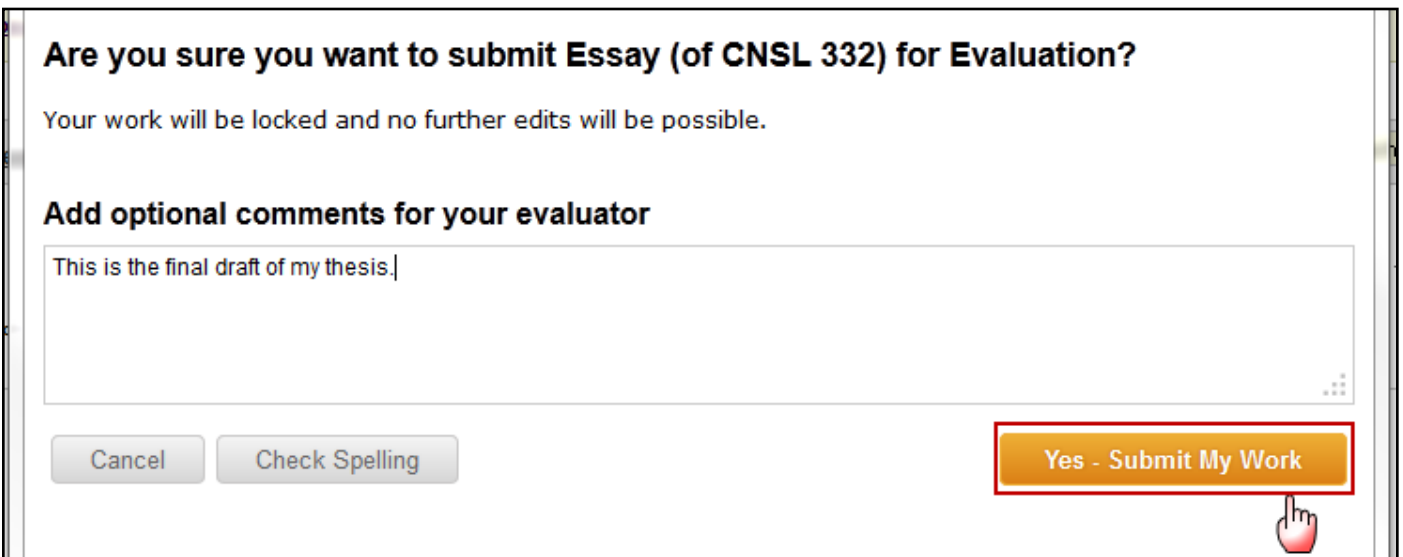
Are you sure you want to submit Essay (of CNSL 332) for Evaluation?

Your work will be locked and no further edits will be possible.

Add optional comments for your evaluator

This is the final draft of my thesis.

Cancel

Check Spelling

Yes - Submit My Work